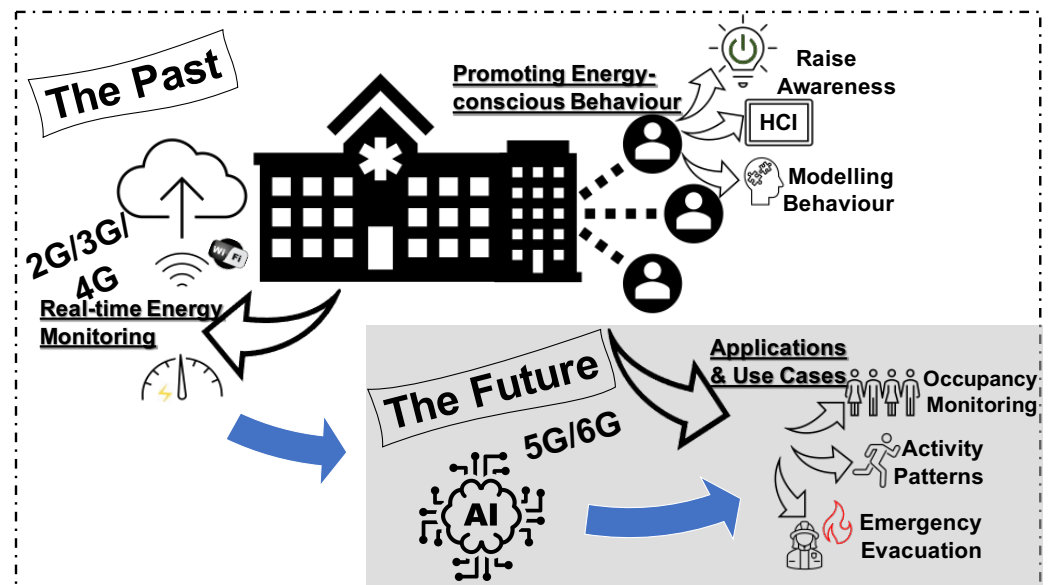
The Past

Promoting Energy-conscious Behaviour

Raise Awareness

HCI

Modelling Behaviour

2G/3G/4G

Wi Fi

Real-time Energy Monitoring

The Future

5G/6G

AI

Applications & Use Cases

Occupancy Monitoring

Activity Patterns

Emergency Evacuation